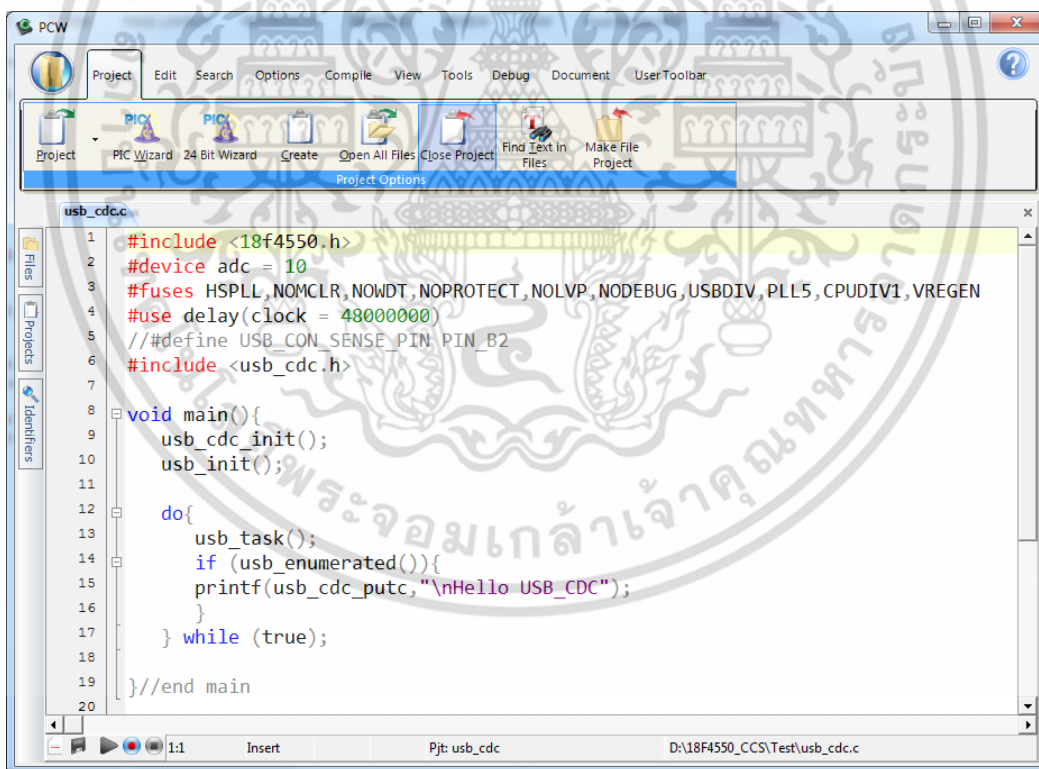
PCW

Project Edit Search Options Compile View Tools Debug Document User Toolbar

Project PIC Wizard 24 Bit Wizard Create Open All Files Close Project Find Text in Files Make File Project

Project Options

usb_cdc.c

Files Projects Identifiers

1 #include <18f4550.h>
2 #device adc = 10
3 #fuses HSPLL,NOMCLR,NOWDT,NOPROTECT,NOLVP,NODEBUG,USBDIV,PLL5,CPUDIV1,VREGEN
4 #use delay(clock = 48000000)
5 //#define USB_CON_SENSE_PIN PIN_B2
6 #include <usb_cdc.h>
7
8 void main(){
9 usb_cdc_init();
10 usb_init();
11
12 do{
13 usb_task();
14 if (usb_enumerated()){
15 printf(usb_cdc_putc,"\nHello USB_CDC");
16 }
17 } while (true);
18
19 }//end main
20

1:1 Insert Pjt: usb_cdc D:\18F4550_CCS\Test\usb_cdc.c

พระจอมเกล้าเจ้าคุณทหาร